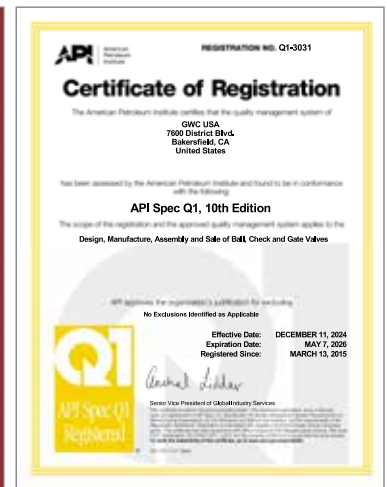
API American Petroleum Institute

REGISTRATION NO. Q1-3031

Certificate of Registration

The American Petroleum Institute certifies that the quality management system of

GWC USA
7600 District Blvd.
Bakersfield, CA
United States

has been assessed by the American Petroleum Institute and found to be in conformance with the following:

API Spec Q1, 10th Edition

The scope of this registration and the approved quality management system applies to the

Design, Manufacture, Assembly and Sale of Ball, Check and Gate Valves

API approves the organization's justification for excluding:

No Exclusions Identified as Applicable

Effective Date: DECEMBER 11, 2024
Expiration Date: MAY 7, 2026
Registered Since: MARCH 13, 2015

Senior Vice President of Global Industry Services

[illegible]

Q1 API Spec Q1 Registered